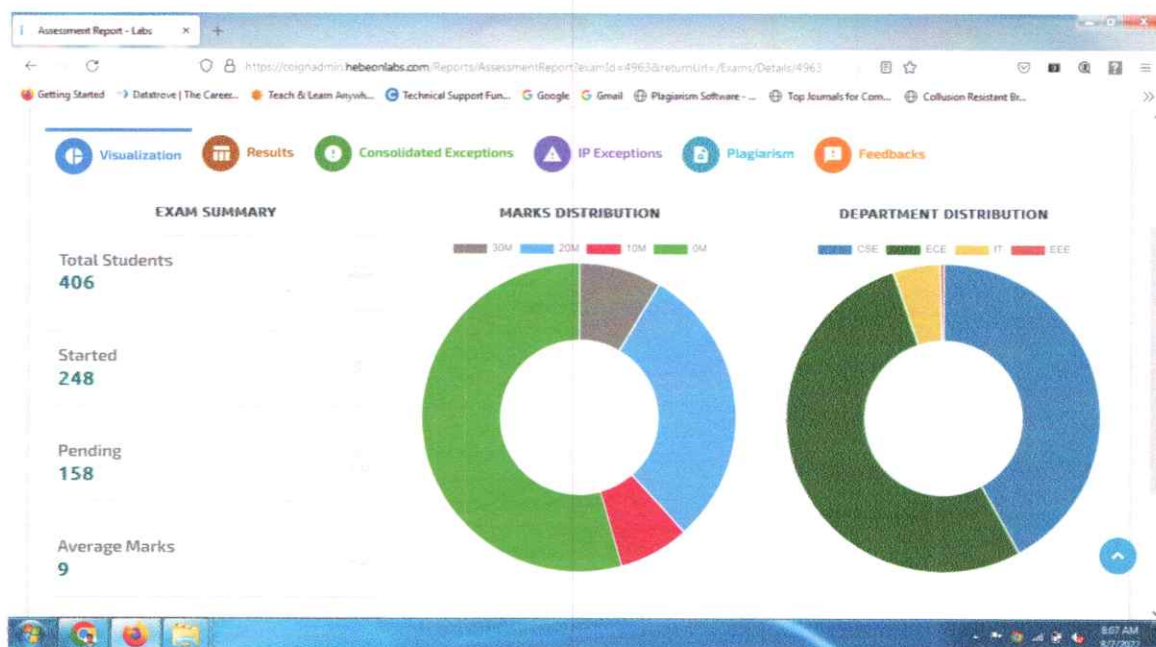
Assessment Report - Labs ×

https://coignadmin.hebeonlabs.com/Reports/AssessmentReport?examId=4963&returnUrl=/Exams/Details/4963

Getting Started  Datatrove | The Career...  Teach & Learn Anywh...  Technical Support Fun...  Google  Gmail  Plagiarism Software - ...  Top Journals for Com...  Collusion Resistant Br...

Visualization  Results  Consolidated Exceptions  IP Exceptions  Plagiarism  Feedbacks

EXAM SUMMARY

Total Students
406

Started
248

Pending
158

Average Marks
9

MARKS DISTRIBUTION

30M  20M  10M  0M

DEPARTMENT DISTRIBUTION

CSE  ECE  IT  EEE

8:07 AM
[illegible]